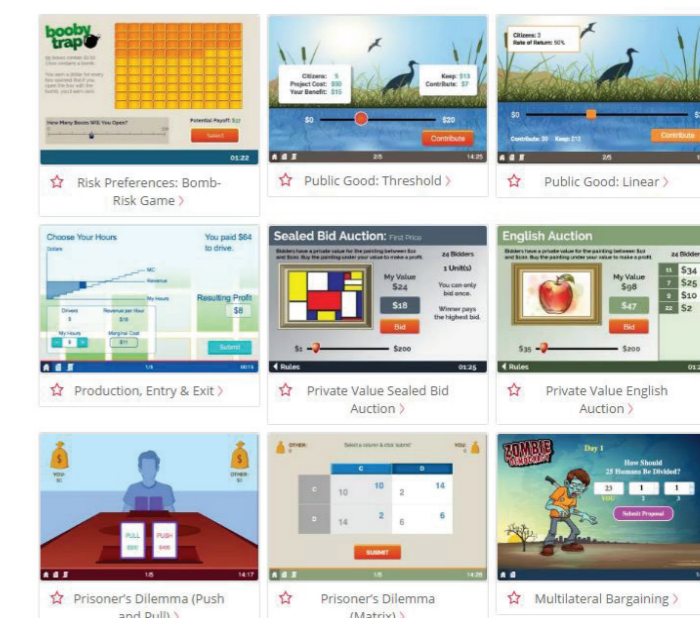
booby trap

How Many Boxes Will You Open?

Potential Payoff: $17

Select

01:22

Risk Preferences: Bomb-Risk Game ›

Citizens: 5
Project Cost: $80
Your Benefit: $15

Keep: $13
Contribute: $7

$0

$20

Contribute

2/5

14:25

Public Good: Threshold ›

Citizens: 3
Rate of Return: 50%

Contribute: 30 Keep: $70

Contribute

2/5

Public Good: Linear ›

Choose Your Hours

You paid $64 to drive.

MC

Revenue

My Hours

Resulting Profit

$8

Drivers 3

Revenue per Hour $16

My Hours

Marginal Cost $11

Submit

Production, Entry & Exit ›

Sealed Bid Auction: First Price

24 Bidders

1 Unit(s)

My Value $24

You can only bid once.

$18

Winner pays the highest bid.

Bid

$1

$200

Rules

01:25

Private Value Sealed Bid Auction ›

English Auction

24 Bidders

My Value $98

$34

$25

$10

$2

$47

Bid

$35

$200

Rules

Private Value English Auction ›

YOU

OTHER

PULL

PUSH

1/5

14:17

Prisoner's Dilemma (Push and Pull) ›

OTHER

Select a column & click submit

YOU

C

D

C

10

10

2

14

D

14

2

6

6

SUBMIT

1/5

14:25

Prisoner's Dilemma (Matrix) ›

ZOMBIE

Day 1

How Should 25 Humans Be Divided?

23

1

1

1

2

3

Submit Proposal

Multilateral Bargaining ›